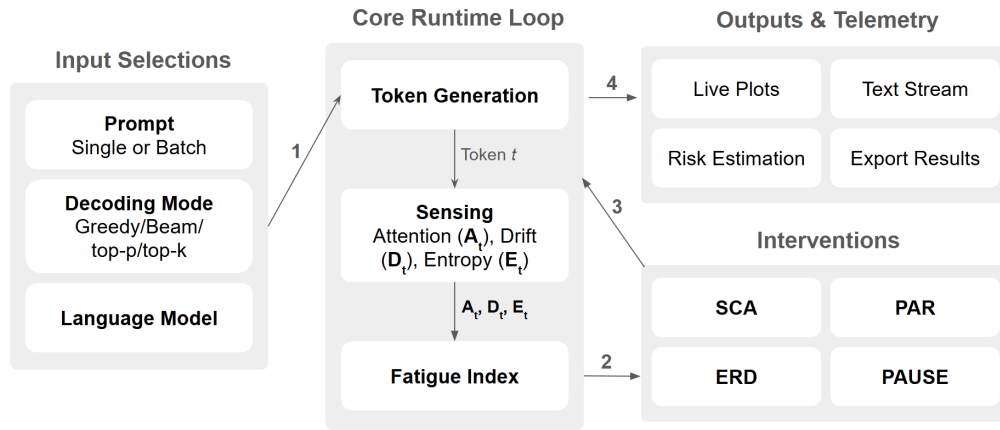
Input Selections

Prompt
Single or Batch

Decoding Mode
Greedy/Beam/
top-p/top-k

Language Model

1

Core Runtime Loop

Token Generation

Token $t$

Sensing
Attention ($\mathbf{A}_t$), Drift ($\mathbf{D}_t$), Entropy ($\mathbf{E}_t$)

$\mathbf{A}_t$, $\mathbf{D}_t$, $\mathbf{E}_t$

Fatigue Index

2

3

4

Outputs & Telemetry

Live Plots

Text Stream

Risk Estimation

Export Results

Interventions

SCA

PAR

ERD

PAUSE